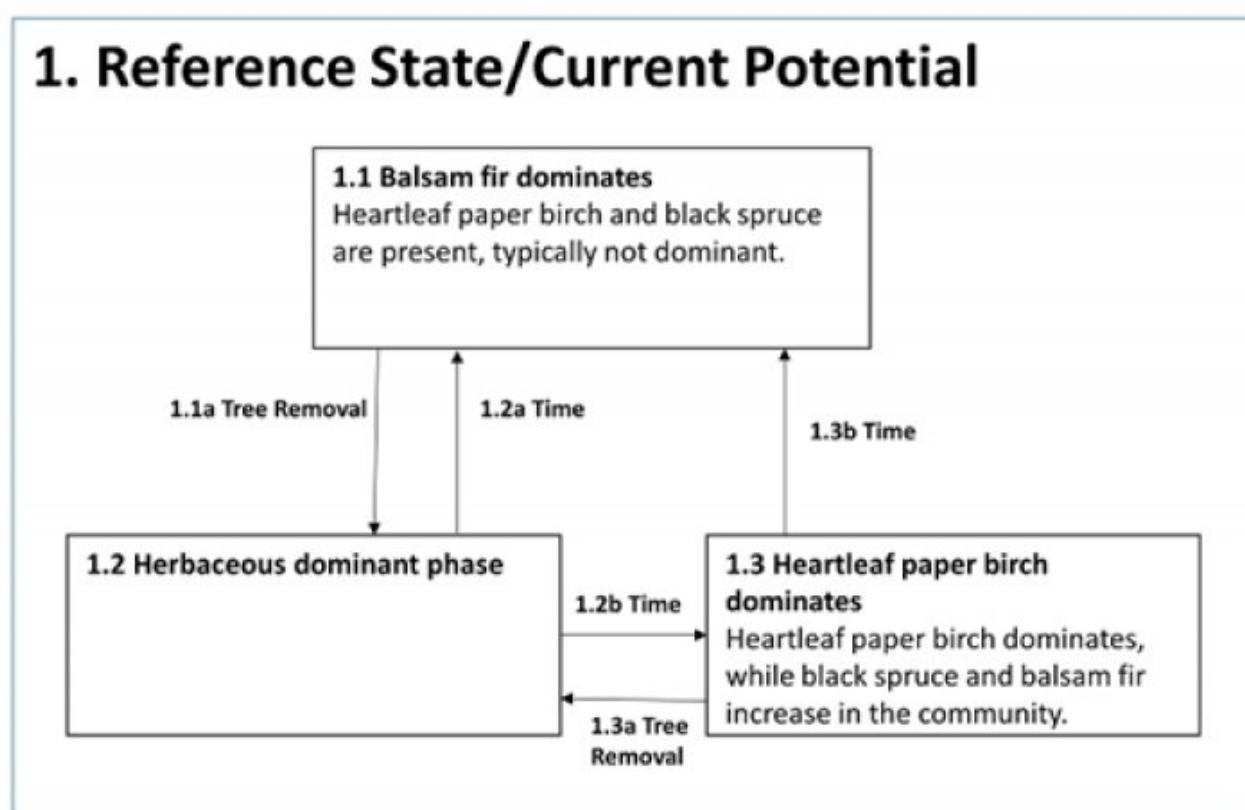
1. Reference State/Current Potential

1.1 Balsam fir dominates
Heartleaf paper birch and black spruce are present, typically not dominant.

1.1a Tree Removal

1.2a Time

1.3b Time

1.2 Herbaceous dominant phase

1.2b Time

1.3 Heartleaf paper birch dominates
Heartleaf paper birch dominates, while black spruce and balsam fir increase in the community.

1.3a Tree Removal